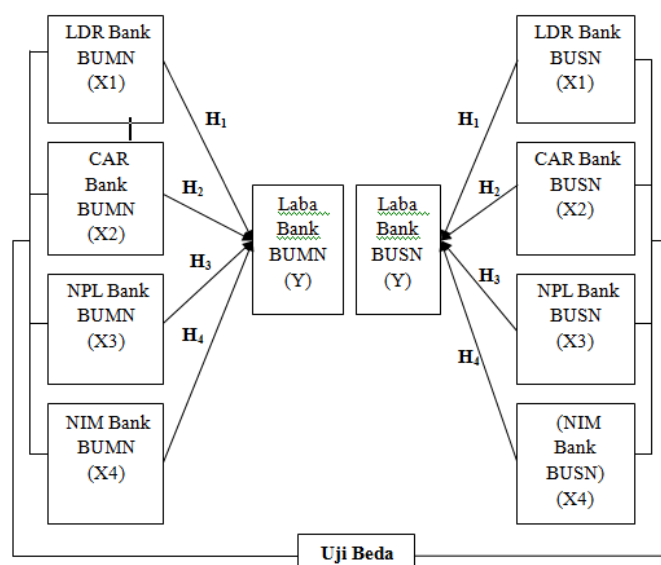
LDR Bank BUMN (X1)

CAR Bank BUMN (X2)

NPL Bank BUMN (X3)

NIM Bank BUMN (X4)

$H_1$

$H_2$

$H_3$

$H_4$

Laba Bank BUMN (Y)

Laba Bank BUSN (Y)

$H_1$

$H_2$

$H_3$

$H_4$

LDR Bank BUSN (X1)

CAR Bank BUSN (X2)

NPL Bank BUSN (X3)

(NIM Bank BUSN) (X4)

Uji Beda